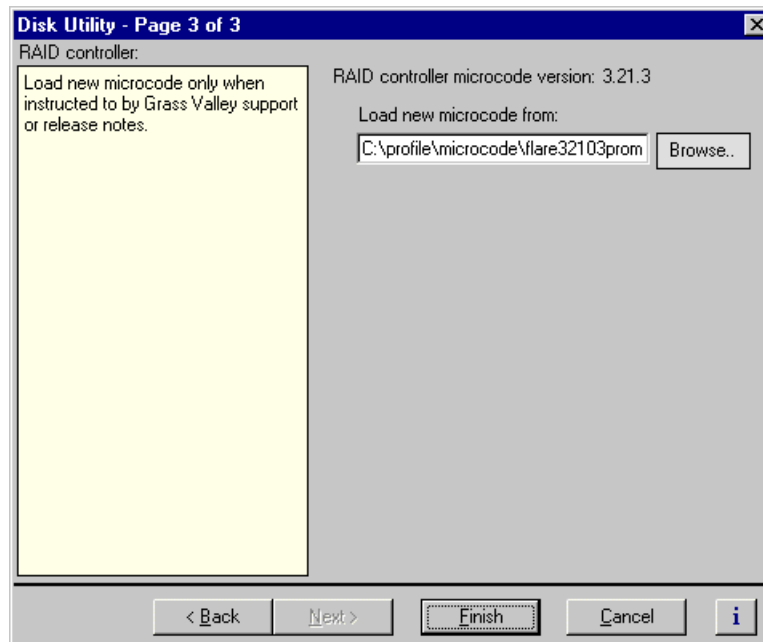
Disk Utility - Page 3 of 3

RAID controller:

Load new microcode only when instructed to by Grass Valley support or release notes.

RAID controller microcode version: 3.21.3

Load new microcode from:

C:\profile\microcode\flare32103prom

Browse..

< Back

Next >

Finish

Cancel

i